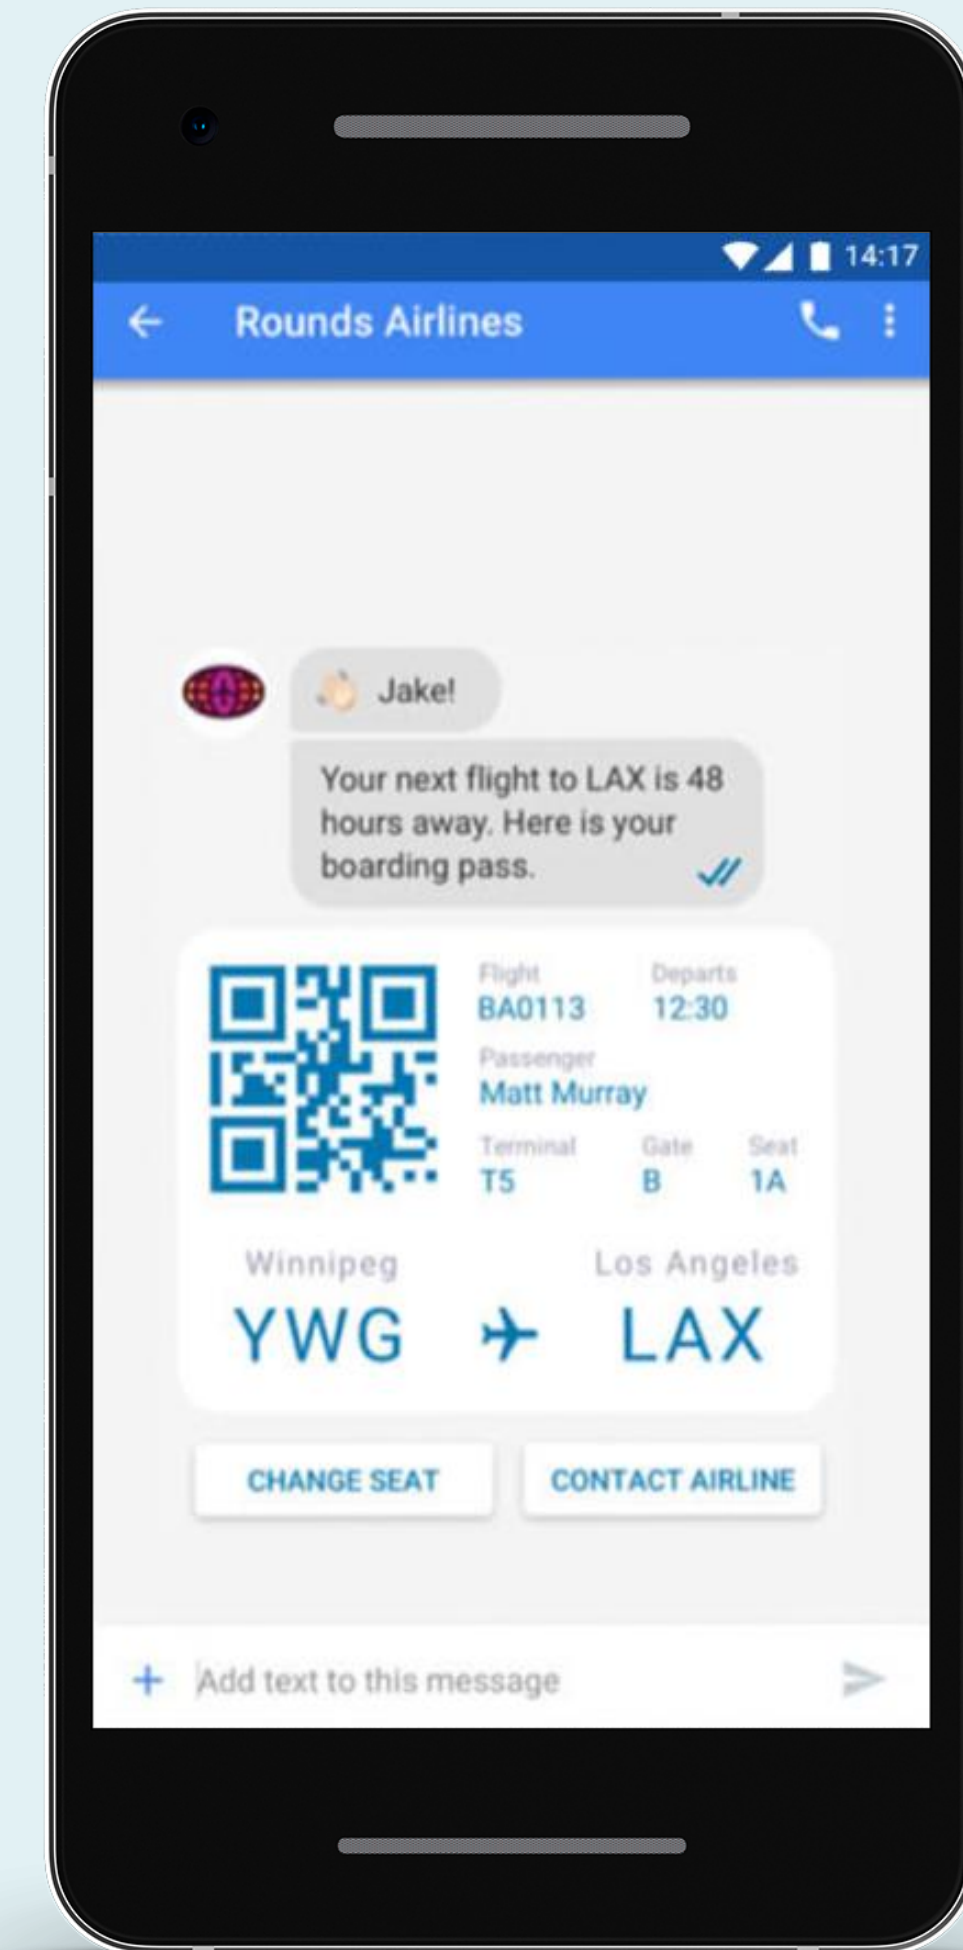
14:17

Rounds Airlines

Jake!

Your next flight to LAX is 48 hours away. Here is your boarding pass.

Flight
BA0113

Departs
12:30

Passenger
Matt Murray

Terminal
T5

Gate
B

Seat
1A

Winnipeg
YWG

Los Angeles
LAX

CHANGE SEAT

CONTACT AIRLINE

Add text to this message